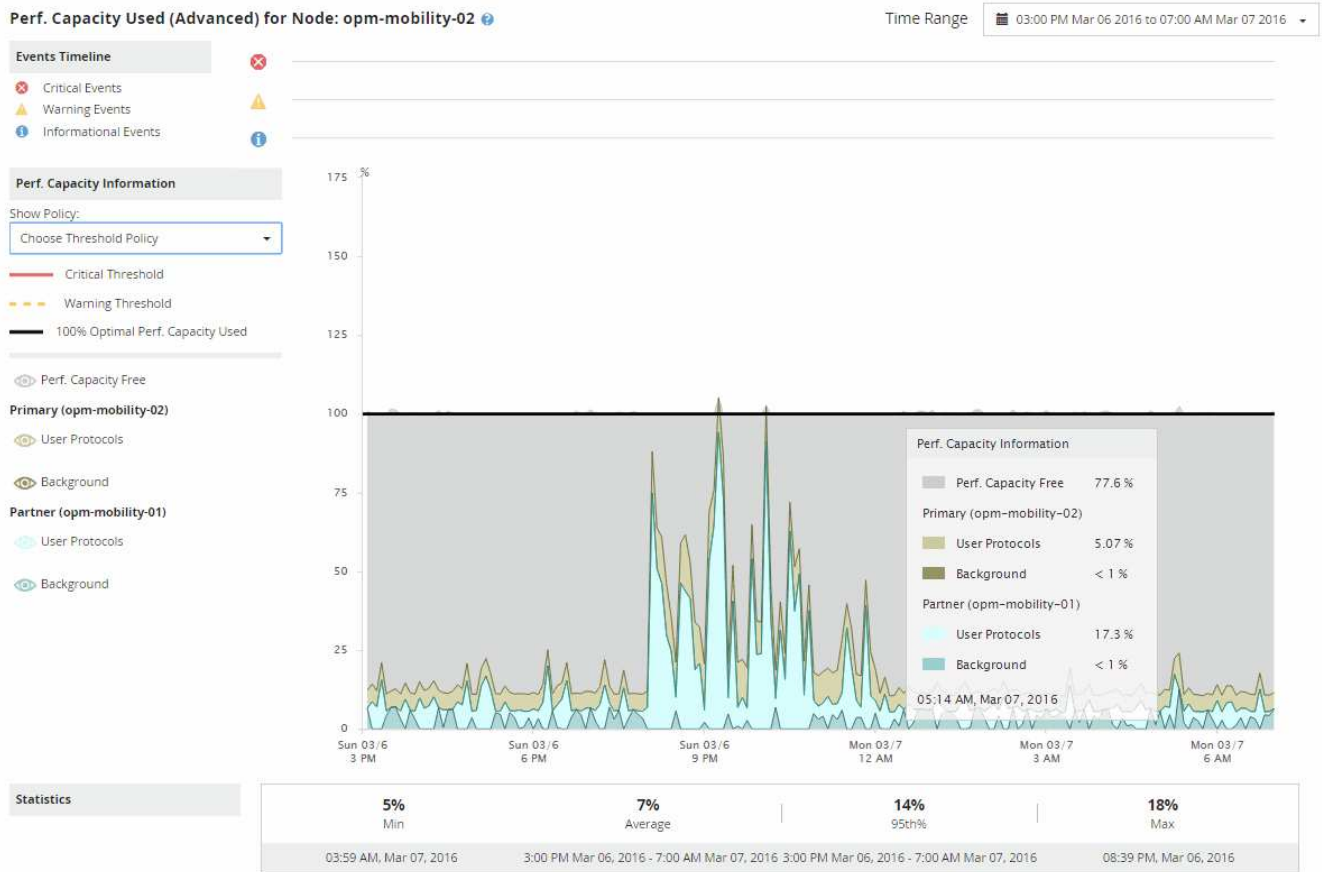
Perf. Capacity Used (Advanced) for Node: opm-mobility-02

Time Range
03:00 PM Mar 06 2016 to 07:00 AM Mar 07 2016

Events Timeline
Critical Events
Warning Events
Informational Events

Perf. Capacity Information
Show Policy:
Choose Threshold Policy
Critical Threshold
Warning Threshold
100% Optimal Perf. Capacity Used

Perf. Capacity Free
Primary (opm-mobility-02)
User Protocols
Background
Partner (opm-mobility-01)
User Protocols
Background

175 %
150
125
100
75
50
25
0

Perf. Capacity Information
Perf. Capacity Free 77.6 %
Primary (opm-mobility-02)
User Protocols 5.07 %
Background < 1 %
Partner (opm-mobility-01)
User Protocols 17.3 %
Background < 1 %
05:14 AM, Mar 07, 2016

Sun 03/6 3 PM
Sun 03/6 6 PM
Sun 03/6 9 PM
Mon 03/7 12 AM
Mon 03/7 3 AM
Mon 03/7 6 AM

Statistics

| 5% Min | 7% Average | 14% 95th% | 18% Max |
|---|---|---|---|
| 03:59 AM, Mar 07, 2016 | 3:00 PM Mar 06, 2016 - 7:00 AM Mar 07, 2016 | 3:00 PM Mar 06, 2016 - 7:00 AM Mar 07, 2016 | 08:39 PM, Mar 06, 2016 |